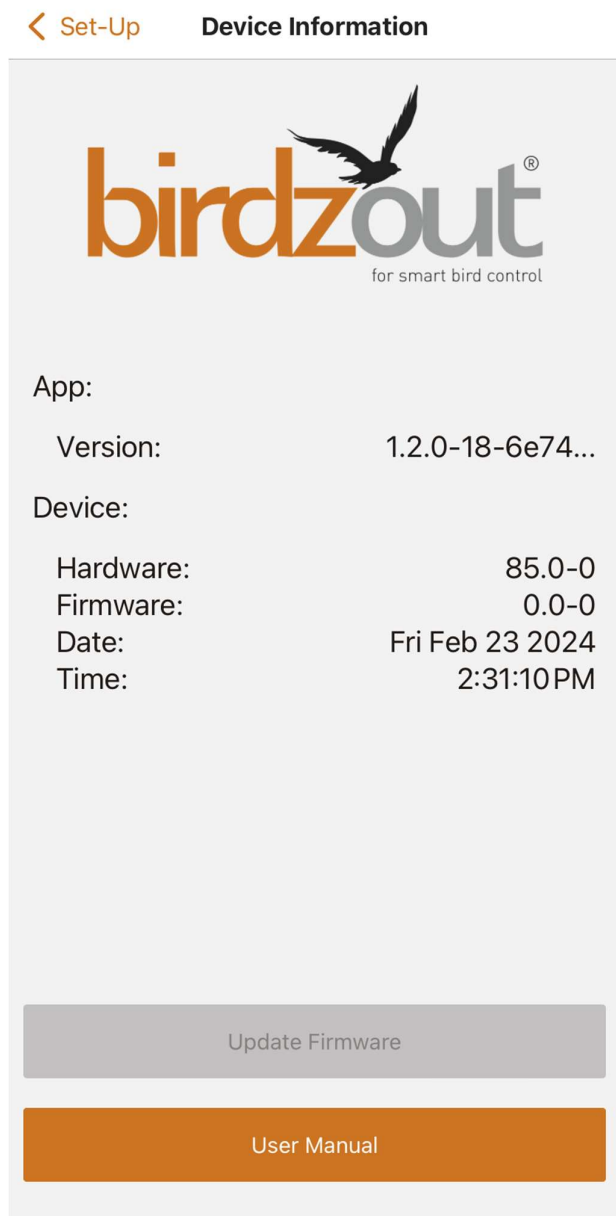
< Set-Up Device Information

birdzout®
for smart bird control

App:

Version: 1.2.0-18-6e74...

Device:

Hardware: 85.0-0
Firmware: 0.0-0
Date: Fri Feb 23 2024
Time: 2:31:10 PM

Update Firmware

User Manual